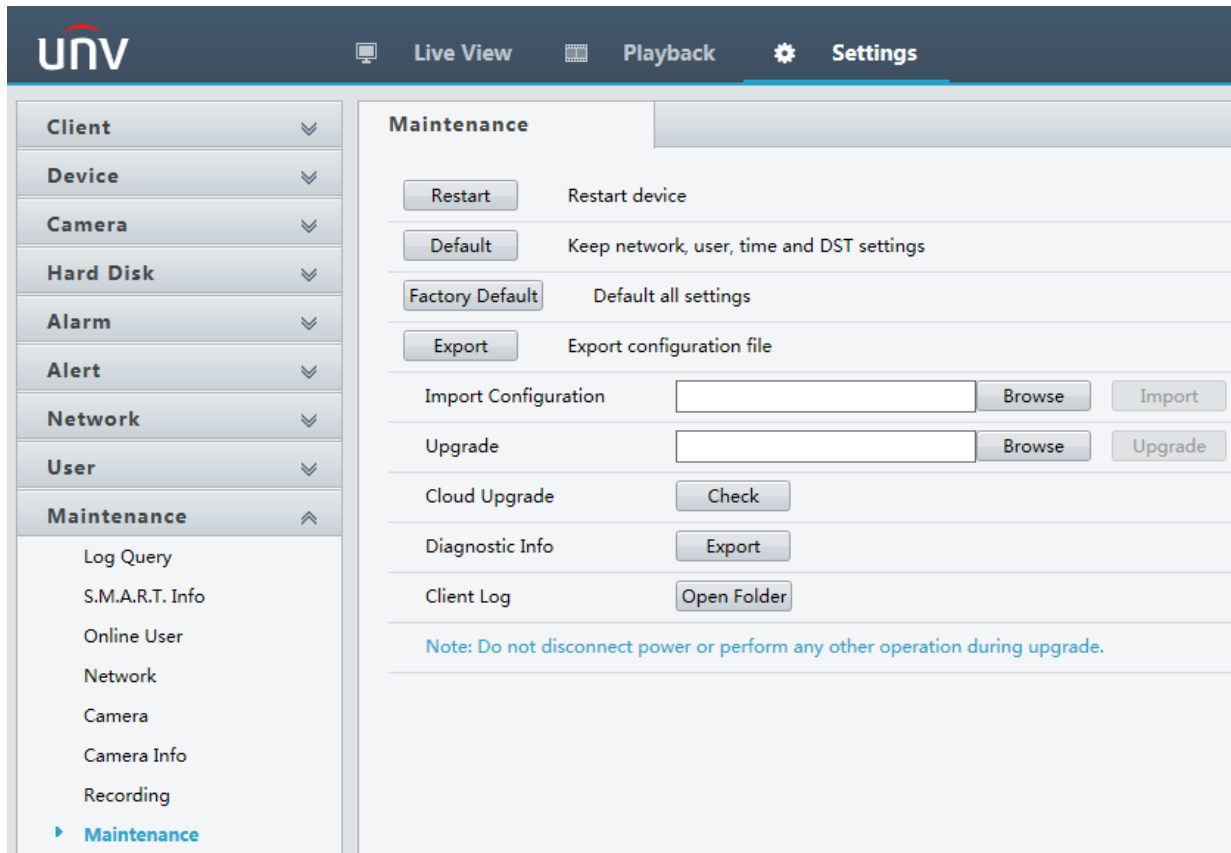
UNV

Live View Playback Settings

Client
Device
Camera
Hard Disk
Alarm
Alert
Network
User
Maintenance
Log Query
S.M.A.R.T. Info
Online User
Network
Camera
Camera Info
Recording
Maintenance

Maintenance

Restart Restart device
Default Keep network, user, time and DST settings
Factory Default Default all settings
Export Export configuration file
Import Configuration Browse Import
Upgrade Browse Upgrade
Cloud Upgrade Check
Diagnostic Info Export
Client Log Open Folder

Note: Do not disconnect power or perform any other operation during upgrade.